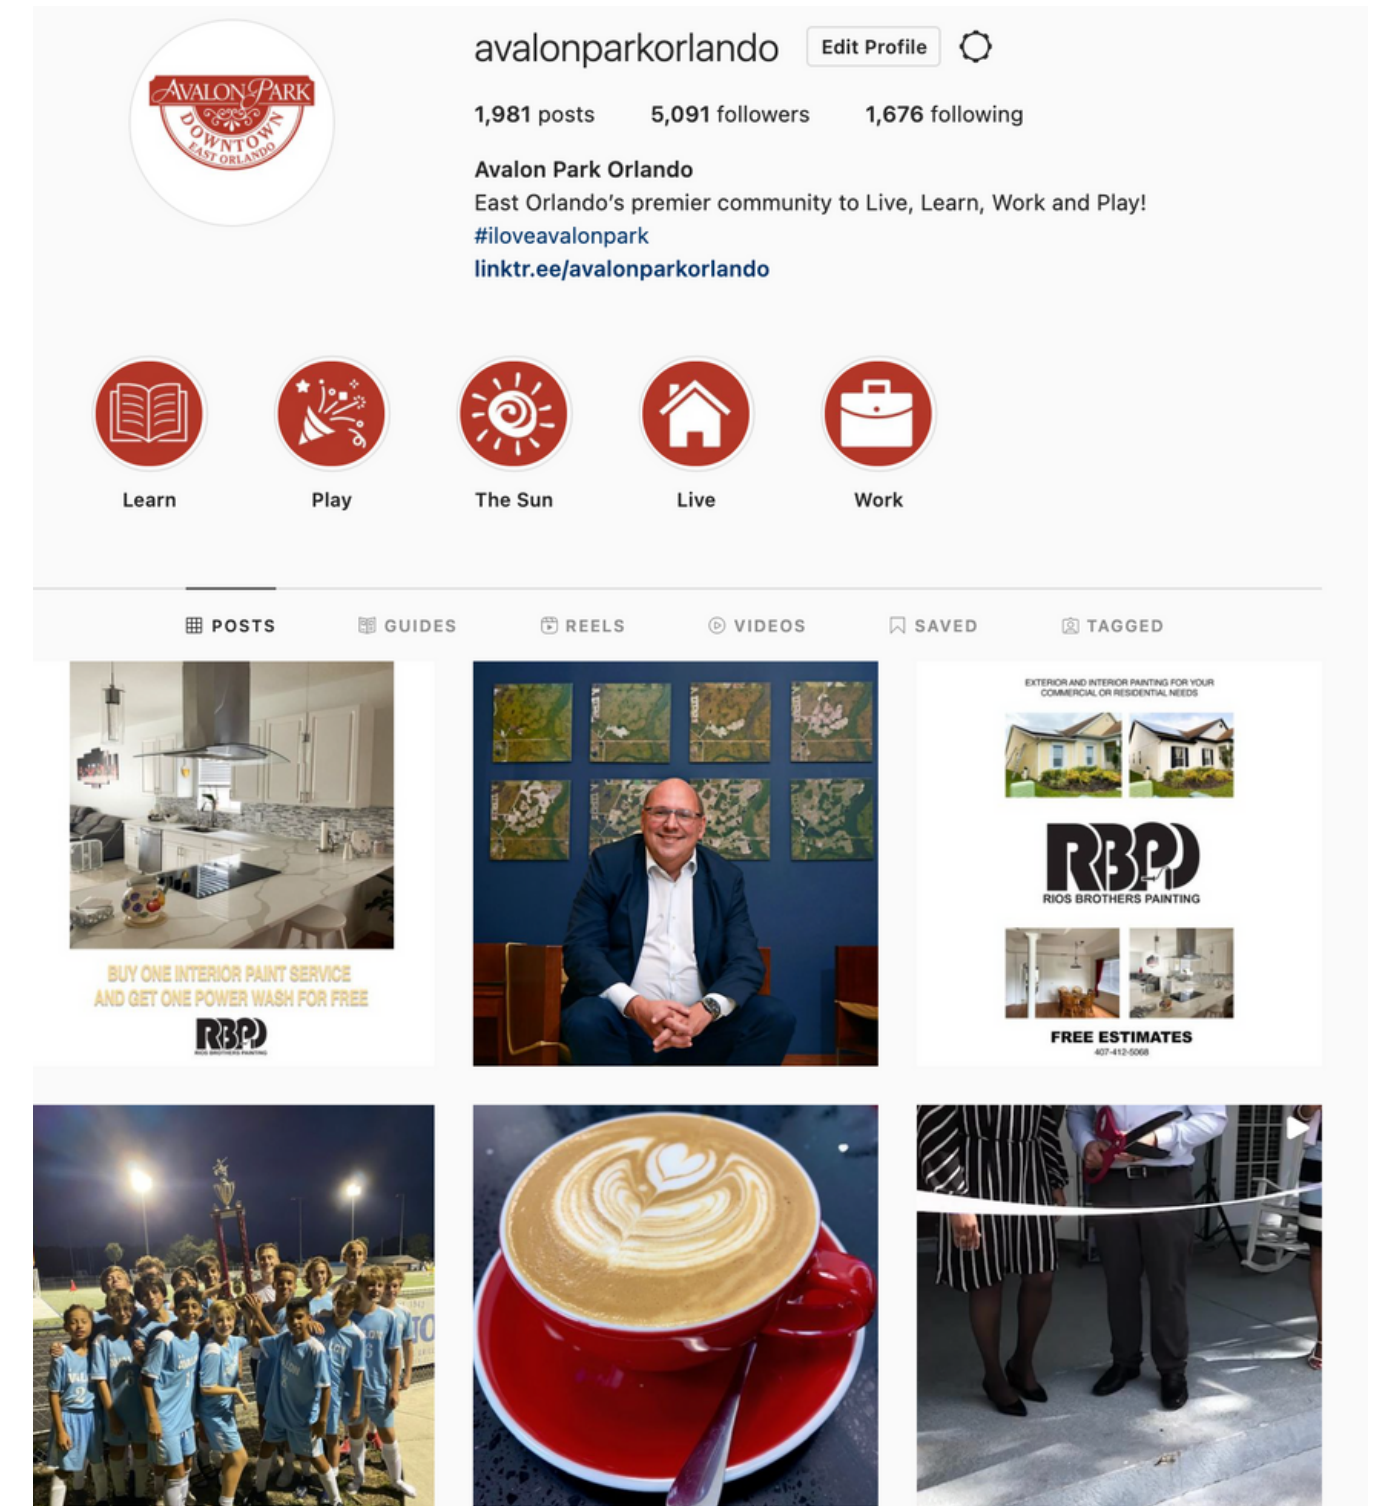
AVALON PARK
DOWNTOWN
EAST ORLANDO

avalonparkorlando Edit Profile

1,981 posts 5,091 followers 1,676 following

Avalon Park Orlando
East Orlando's premier community to Live, Learn, Work and Play!
#iloveavalonpark
linktr.ee/avalonparkorlando

Learn Play The Sun Live Work

POSTS GUIDES REELS VIDEOS SAVED TAGGED

BUY ONE INTERIOR PAINT SERVICE AND GET ONE POWER WASH FOR FREE
RBPD
RIOS BROTHERS PAINTING

EXTERIOR AND INTERIOR PAINTING FOR YOUR COMMERCIAL OR RESIDENTIAL NEEDS
RBPD
RIOS BROTHERS PAINTING
FREE ESTIMATES
407-412-5068